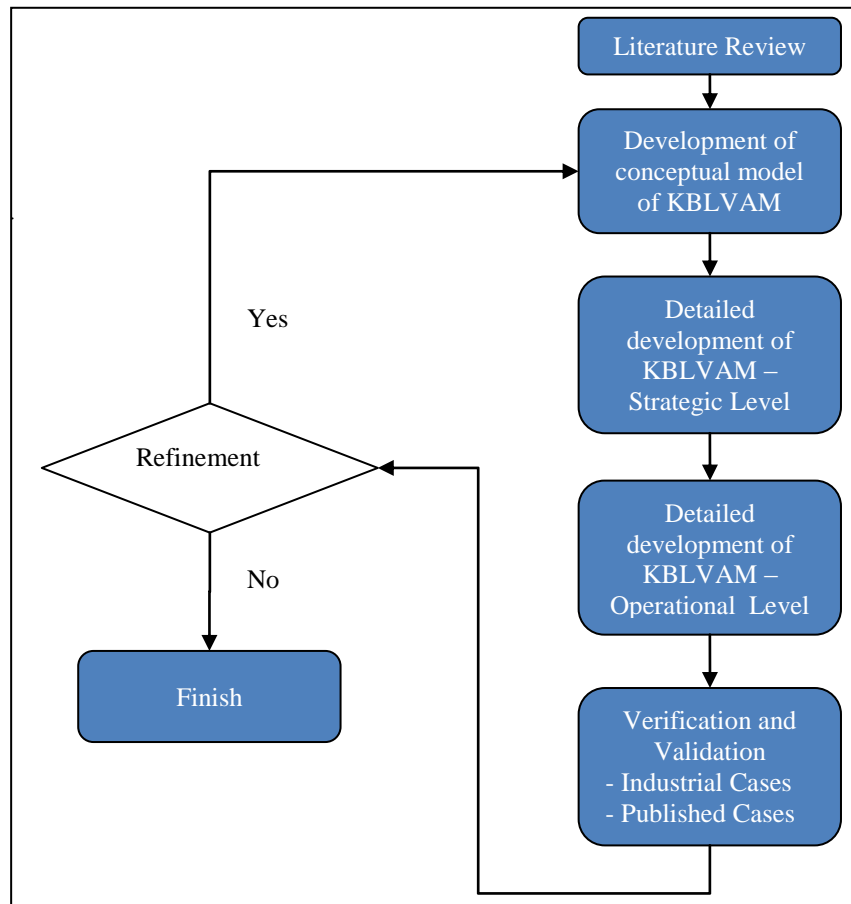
Literature Review

Development of conceptual model of KBLVAM

Detailed development of KBLVAM – Strategic Level

Detailed development of KBLVAM – Operational Level

Verification and Validation
- Industrial Cases
- Published Cases

Refinement

Yes

No

Finish